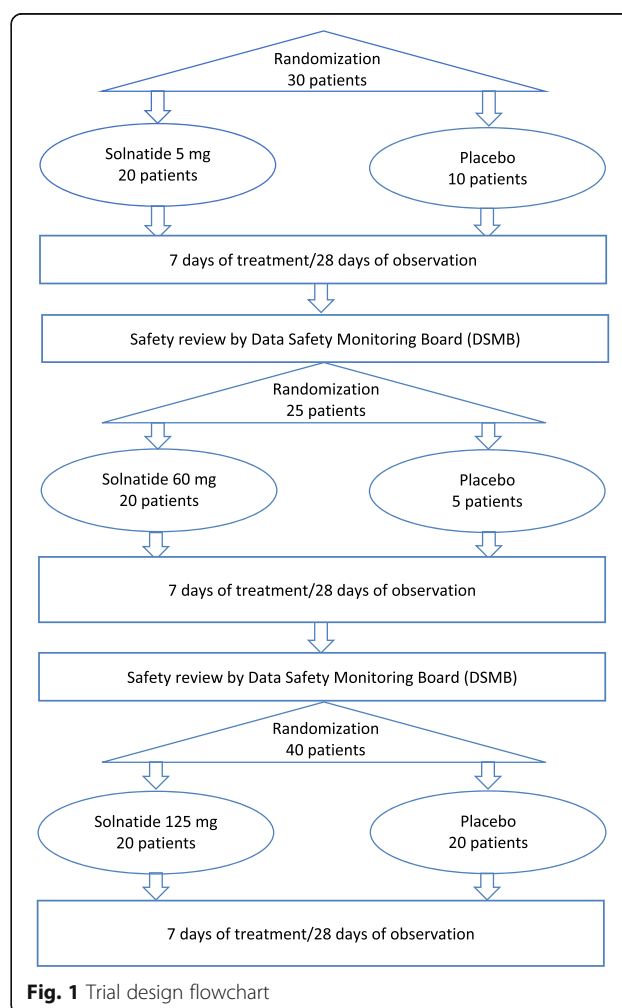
Randomization
30 patients

Solnatide 5 mg
20 patients

Placebo
10 patients

7 days of treatment/28 days of observation

Safety review by Data Safety Monitoring Board (DSMB)

Randomization
25 patients

Solnatide 60 mg
20 patients

Placebo
5 patients

7 days of treatment/28 days of observation

Safety review by Data Safety Monitoring Board (DSMB)

Randomization
40 patients

Solnatide 125 mg
20 patients

Placebo
20 patients

7 days of treatment/28 days of observation

Fig. 1 Trial design flowchart